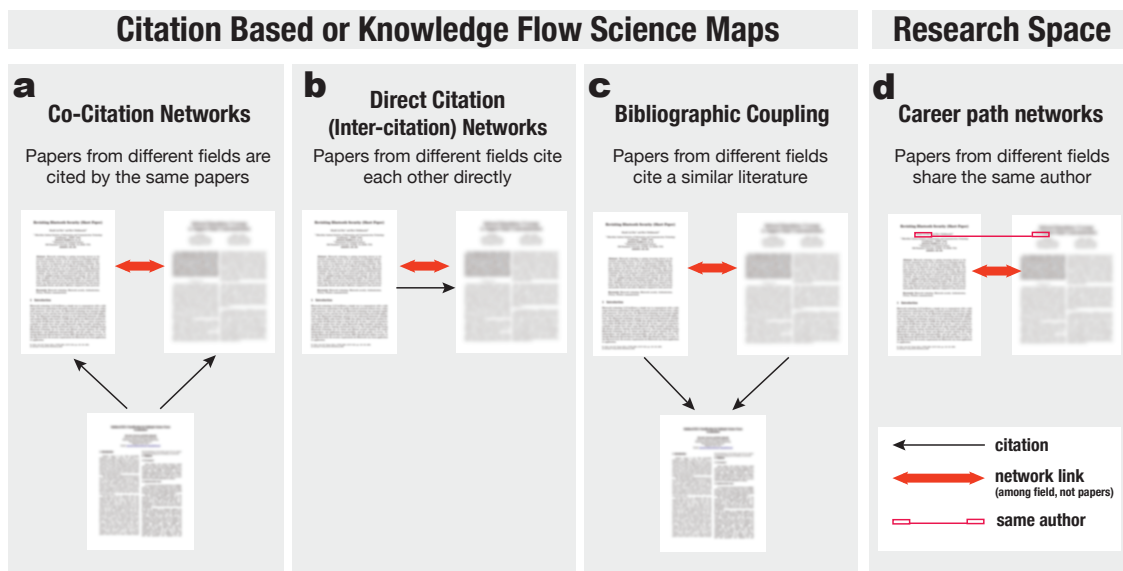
Citation Based or Knowledge Flow Science Maps

Research Space

a
Co-Citation Networks
Papers from different fields are cited by the same papers

b
Direct Citation (Inter-citation) Networks
Papers from different fields cite each other directly

c
Bibliographic Coupling
Papers from different fields cite a similar literature

d
Career path networks
Papers from different fields share the same author

citation
network link
(among field, not papers)
same author